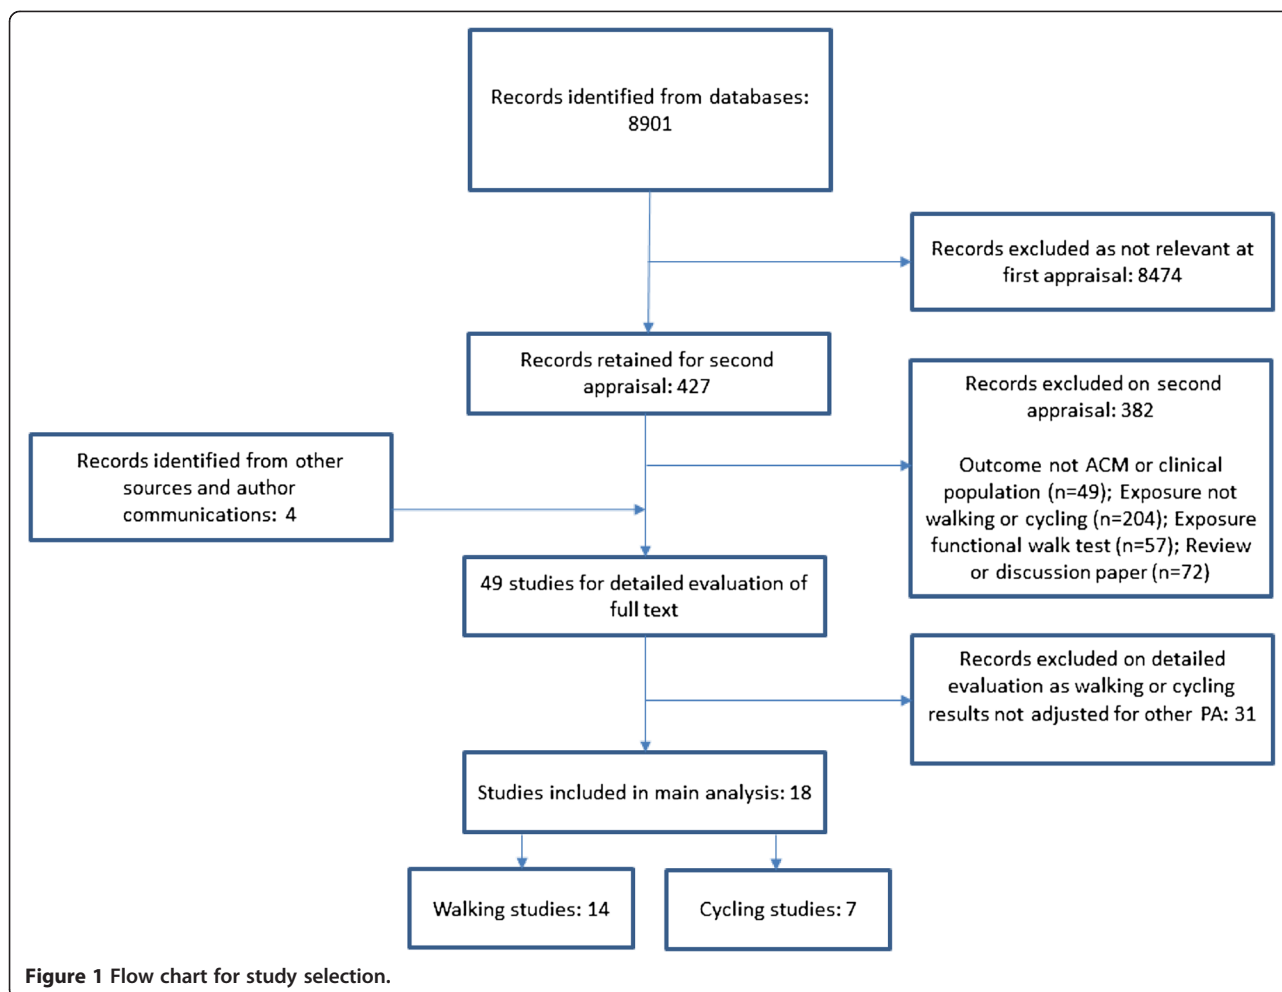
Records identified from databases: 8901

Records excluded as not relevant at first appraisal: 8474

Records retained for second appraisal: 427

Records excluded on second appraisal: 382

Outcome not ACM or clinical population (n=49); Exposure not walking or cycling (n=204); Exposure functional walk test (n=57); Review or discussion paper (n=72)

Records identified from other sources and author communications: 4

49 studies for detailed evaluation of full text

Records excluded on detailed evaluation as walking or cycling results not adjusted for other PA: 31

Studies included in main analysis: 18

Walking studies: 14

Cycling studies: 7

Figure 1 Flow chart for study selection.